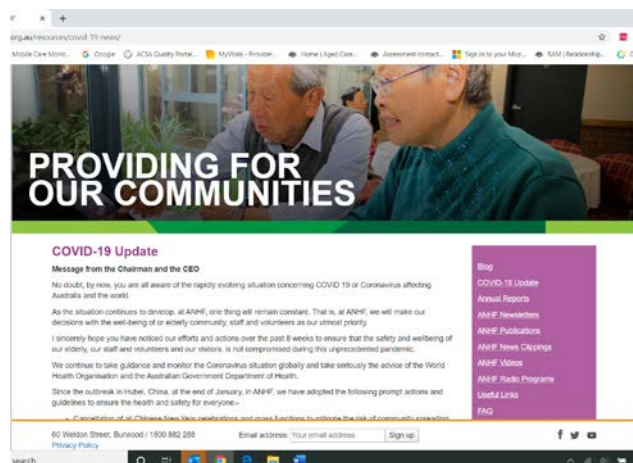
org.au/resources/covid-19-news/

Mobile Care Monit... Google ACSA Quality Portal... MyVisits - Provider... Home | Aged Care... Assessment contact... Sign in to your Micr... RAM | Relationship...

PROVIDING FOR OUR COMMUNITIES

COVID-19 Update

Message from the Chairman and the CEO

No doubt, by now, you are all aware of the rapidly evolving situation concerning COVID 19 or Coronavirus affecting Australia and the world.

As the situation continues to develop, at ANHF, one thing will remain constant. That is, at ANHF, we will make our decisions with the well-being of our elderly community, staff and volunteers as our utmost priority.

I sincerely hope you have noticed our efforts and actions over the past 8 weeks to ensure that the safety and wellbeing of our elderly, our staff and volunteers and our visitors, is not compromised during this unprecedented pandemic.

We continue to take guidance and monitor the Coronavirus situation globally and take seriously the advice of the World Health Organisation and the Australian Government Department of Health.

Since the outbreak in Hubei, China, at the end of January, in ANHF, we have adopted the following prompt actions and guidelines to ensure the health and safety for everyone:-

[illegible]

Blog
COVID-19 Update
Annual Reports
ANHF Newsletters
ANHF Publications
ANHF News Clippings
ANHF Videos
ANHF Radio Programs
Useful Links
FAQ

60 Weldon Street, Burwood / 1800 882 288
Privacy Policy

Email address: Your email address Sign up

search